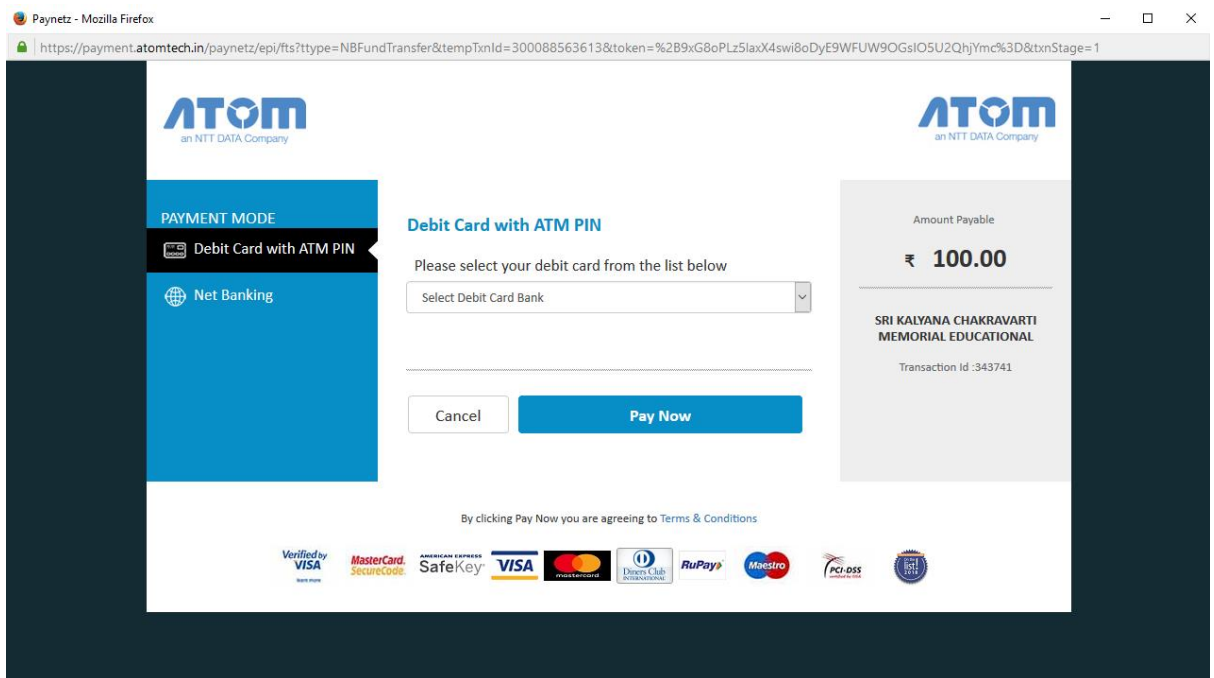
Paynetz - Mozilla Firefox

https://payment.atomtech.in/paynetz/epi/fts?ttype=NBFundTransfer&tempTxnId=300088563613&token=%2B9xG8oPLz5laxX4swi8oDyE9WFUW9OGsIO5U2QhjYmc%3D&txnStage=1

ATOM
an NTT DATA Company

ATOM
an NTT DATA Company

PAYMENT MODE

Debit Card with ATM PIN

Net Banking

Debit Card with ATM PIN

Please select your debit card from the list below

Select Debit Card Bank

Cancel

Pay Now

Amount Payable

₹ 100.00

SRI KALYANA CHAKRAVARTI MEMORIAL EDUCATIONAL

Transaction Id :343741

By clicking Pay Now you are agreeing to Terms & Conditions

Verified by VISA

MasterCard. SecureCode.

AMERICAN EXPRESS SafeKey

VISA

mastercard

Diners Club INTERNATIONAL

RuPay

Maestro

PCI-DSS